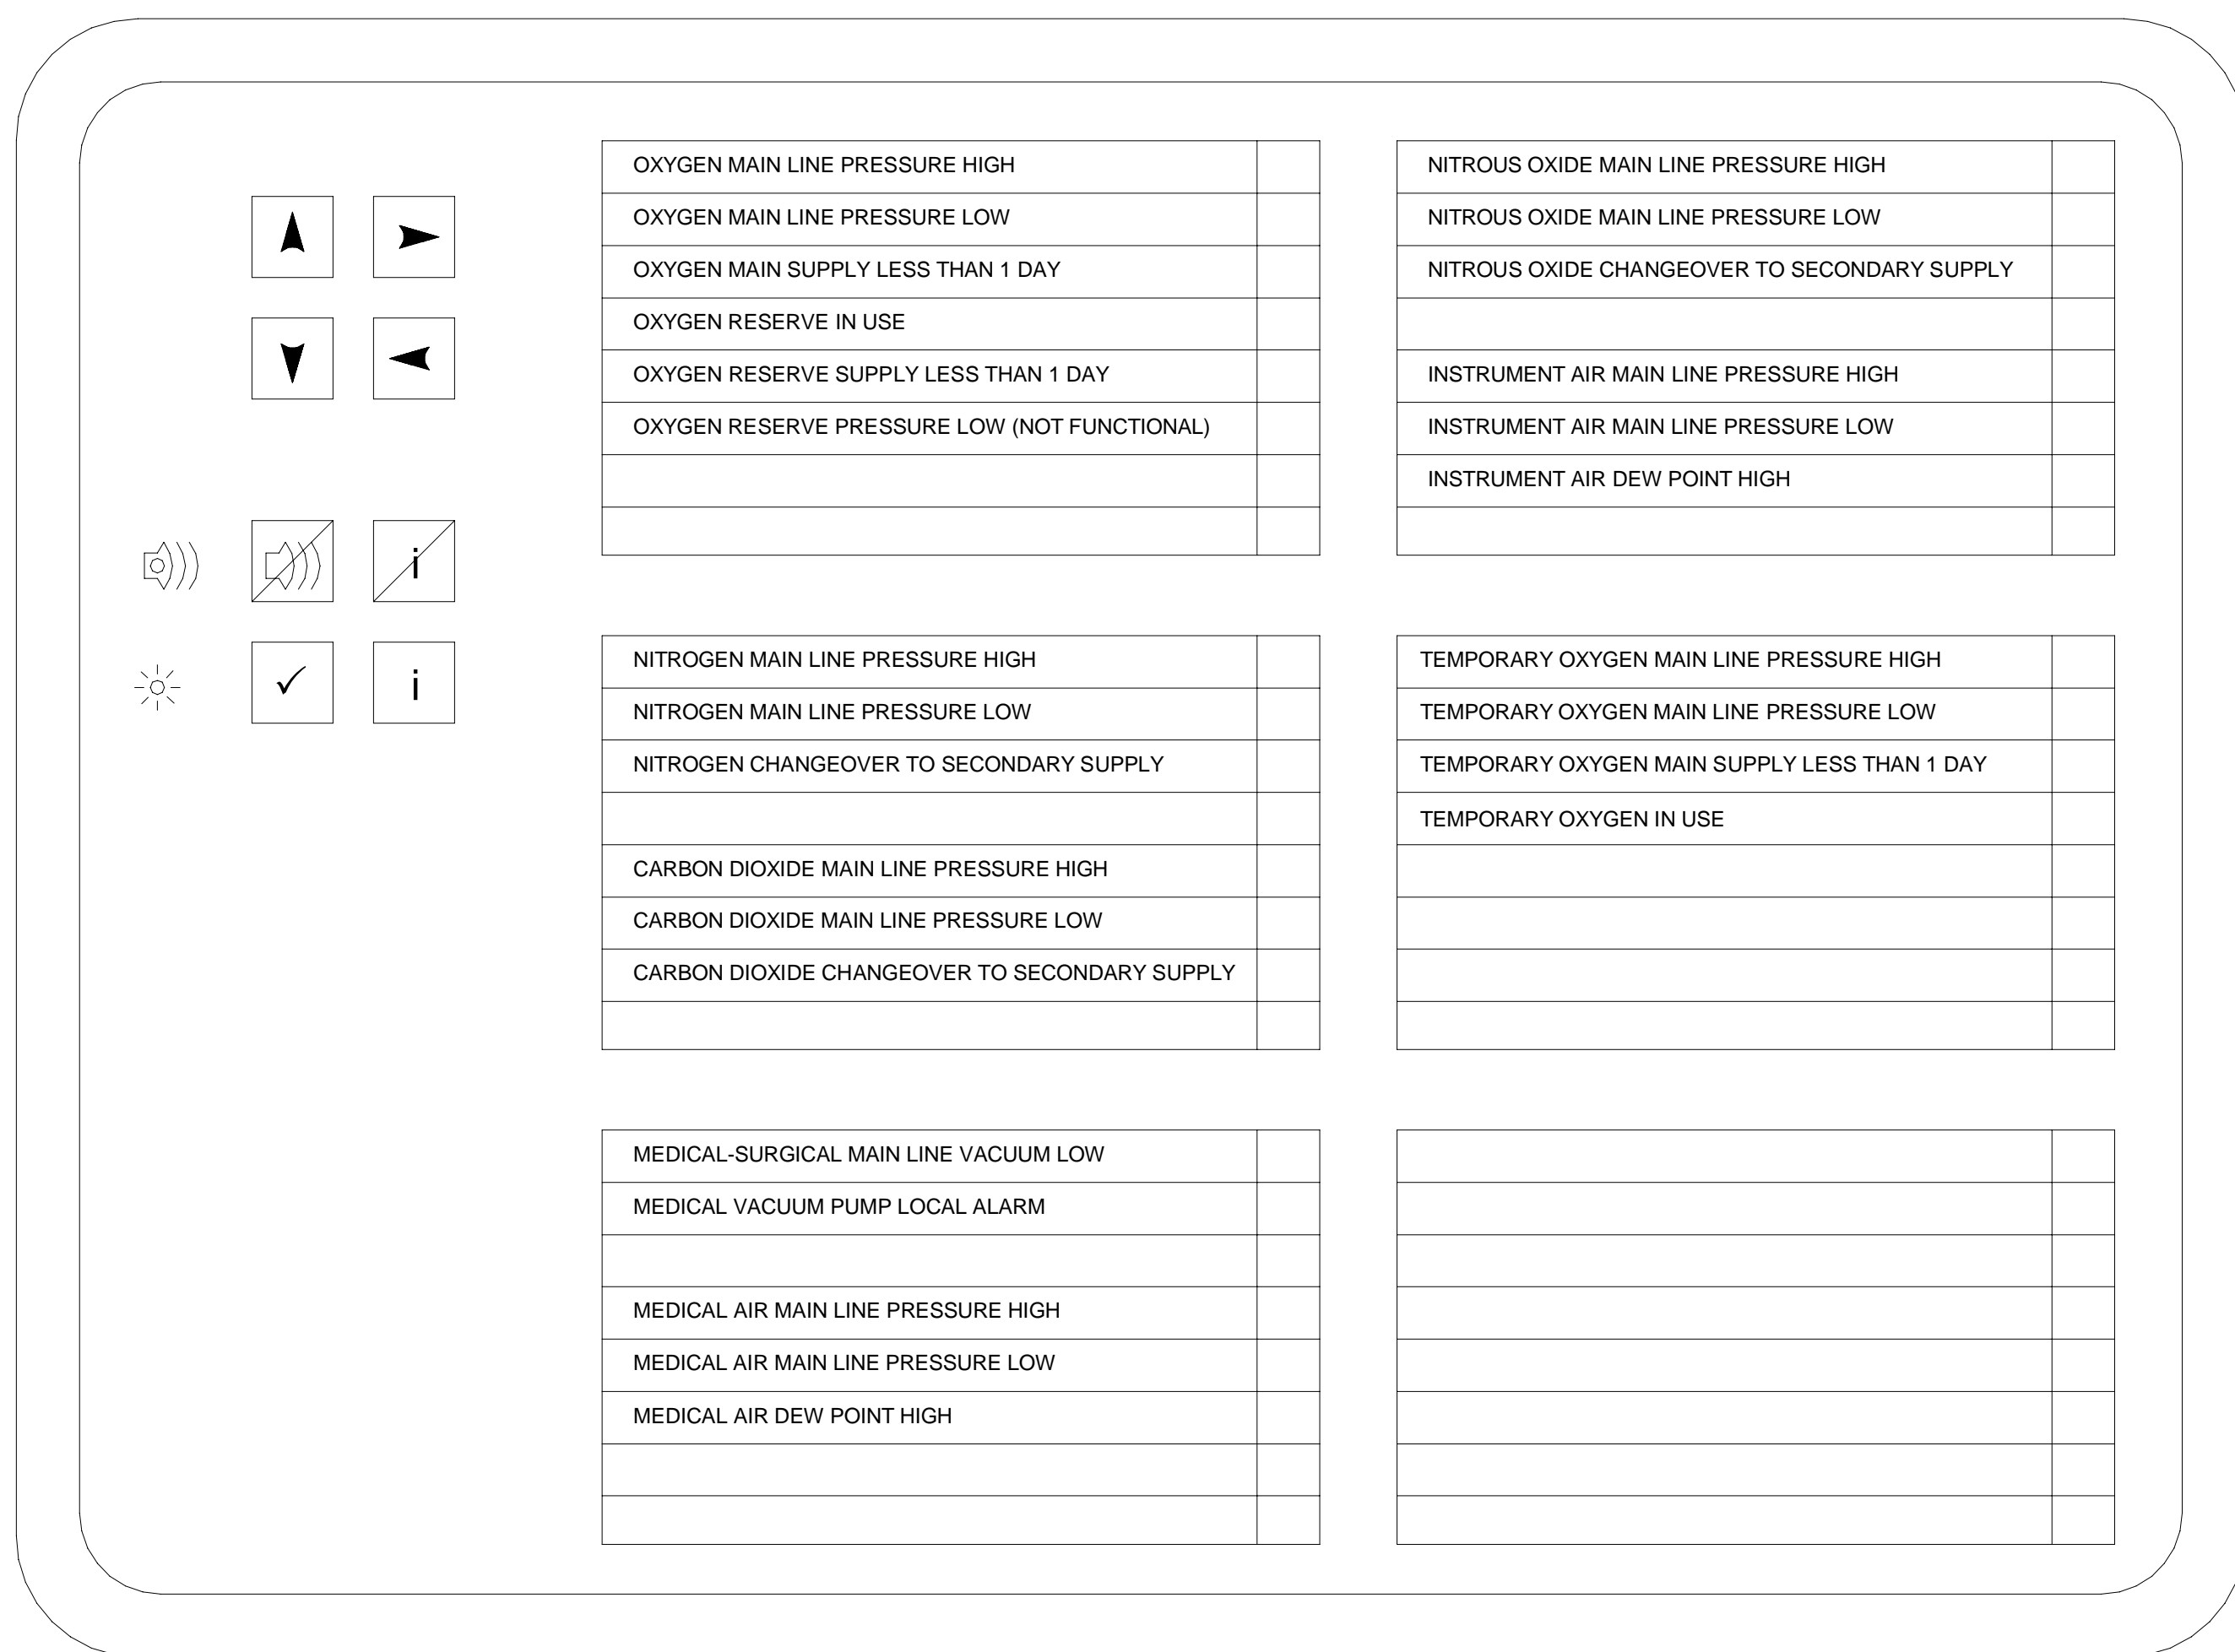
i

i

| OXYGEN MAIN LINE PRESSURE HIGH | |
|---|---|
| OXYGEN MAIN LINE PRESSURE LOW | |
| OXYGEN MAIN SUPPLY LESS THAN 1 DAY | |
| OXYGEN RESERVE IN USE | |
| OXYGEN RESERVE SUPPLY LESS THAN 1 DAY | |
| OXYGEN RESERVE PRESSURE LOW (NOT FUNCTIONAL) | |
| | |
| | |

| NITROUS OXIDE MAIN LINE PRESSURE HIGH | |
|---|---|
| NITROUS OXIDE MAIN LINE PRESSURE LOW | |
| NITROUS OXIDE CHANGEOVER TO SECONDARY SUPPLY | |
| | |
| INSTRUMENT AIR MAIN LINE PRESSURE HIGH | |
| INSTRUMENT AIR MAIN LINE PRESSURE LOW | |
| INSTRUMENT AIR DEW POINT HIGH | |
| | |

| NITROGEN MAIN LINE PRESSURE HIGH | |
|---|---|
| NITROGEN MAIN LINE PRESSURE LOW | |
| NITROGEN CHANGEOVER TO SECONDARY SUPPLY | |
| | |
| CARBON DIOXIDE MAIN LINE PRESSURE HIGH | |
| CARBON DIOXIDE MAIN LINE PRESSURE LOW | |
| CARBON DIOXIDE CHANGEOVER TO SECONDARY SUPPLY | |
| | |

| TEMPORARY OXYGEN MAIN LINE PRESSURE HIGH | |
|---|---|
| TEMPORARY OXYGEN MAIN LINE PRESSURE LOW | |
| TEMPORARY OXYGEN MAIN SUPPLY LESS THAN 1 DAY | |
| TEMPORARY OXYGEN IN USE | |
| | |
| | |
| | |
| | |

| MEDICAL-SURGICAL MAIN LINE VACUUM LOW | |
|---|---|
| MEDICAL VACUUM PUMP LOCAL ALARM | |
| | |
| MEDICAL AIR MAIN LINE PRESSURE HIGH | |
| MEDICAL AIR MAIN LINE PRESSURE LOW | |
| MEDICAL AIR DEW POINT HIGH | |
| | |
| | |